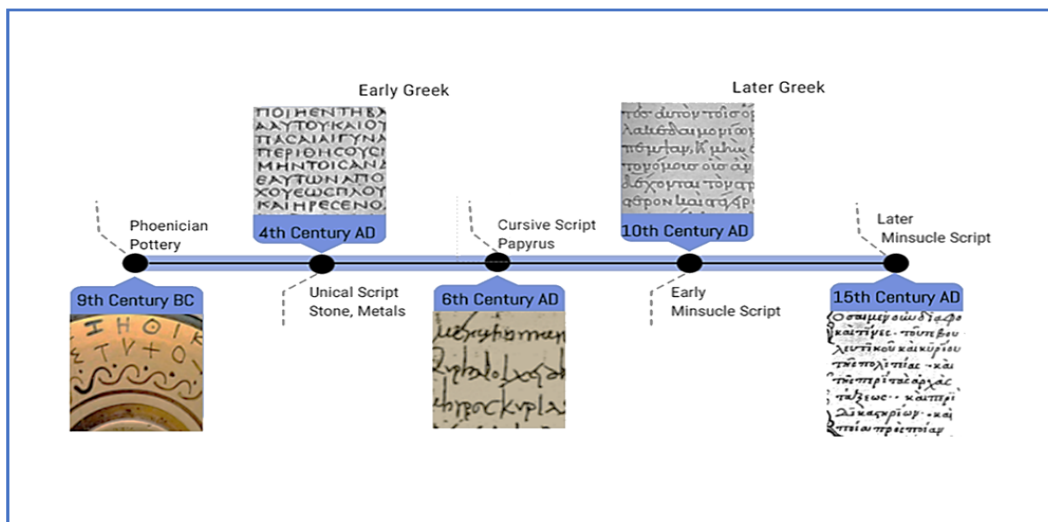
Early Greek

Later Greek

ΠΟΙΗΣΕΝΤΗΒ
ΑΥΤΟΥΚΑΙΟ
ΠΑCΙΛΑΙΓΥΝΑ
ΠΕΡΙΘΗCΟΥCΙ
ΜΗΝΤΟΙCΑΝΔ
ΕΑΥΤΩΝΑΠΟ
ΧΟΥΕΩCΠΛΟΥ
ΚΑΙΗΡΕCΕΝΟ

Phoenician Pottery

4th Century AD

Cursive Script Papyrus

10th Century AD

Later Minsucle Script

9th Century BC

Unical Script Stone, Metals

6th Century AD

Early Minsucle Script

15th Century AD

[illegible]